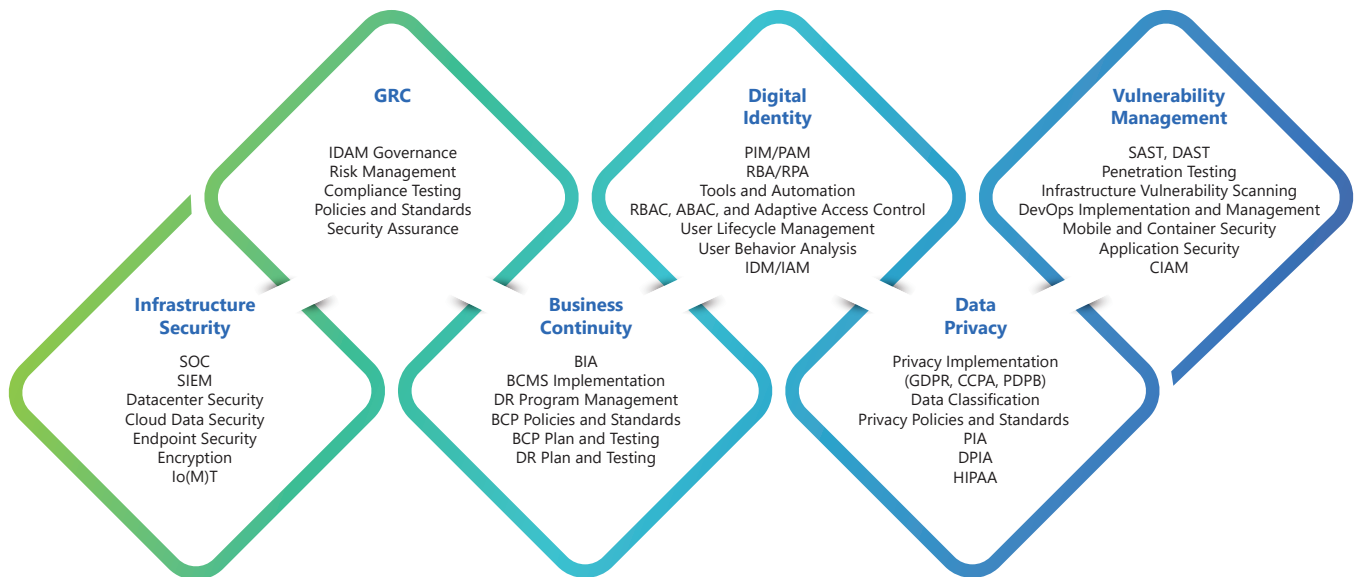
Infrastructure Security

SOC
SIEM
Datacenter Security
Cloud Data Security
Endpoint Security
Encryption
Io(M)T

GRC

IDAM Governance
Risk Management
Compliance Testing
Policies and Standards
Security Assurance

Business Continuity

BIA
BCMS Implementation
DR Program Management
BCP Policies and Standards
BCP Plan and Testing
DR Plan and Testing

Digital Identity

PIM/PAM
RBA/RPA
Tools and Automation
RBAC, ABAC, and Adaptive Access Control
User Lifecycle Management
User Behavior Analysis
IDM/IAM

Data Privacy

Privacy Implementation (GDPR, CCPA, PDPB)
Data Classification
Privacy Policies and Standards
PIA
DPIA
HIPAA

Vulnerability Management

SAST, DAST
Penetration Testing
Infrastructure Vulnerability Scanning
DevOps Implementation and Management
Mobile and Container Security
Application Security
CIAM